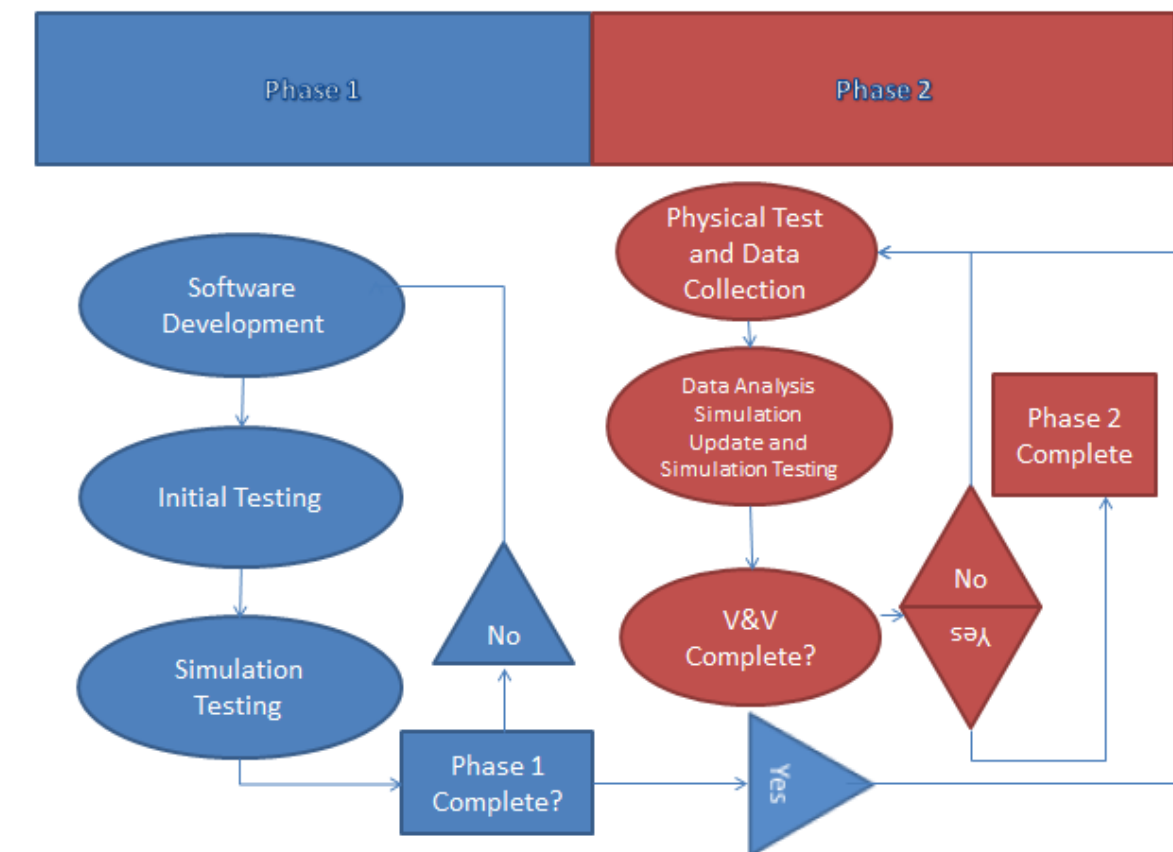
Phase 1

Phase 2

Software Development

Initial Testing

Simulation Testing

No

Phase 1 Complete?

Yes

Physical Test and Data Collection

Data Analysis Simulation Update and Simulation Testing

V&V Complete?

No

Yes

Phase 2 Complete